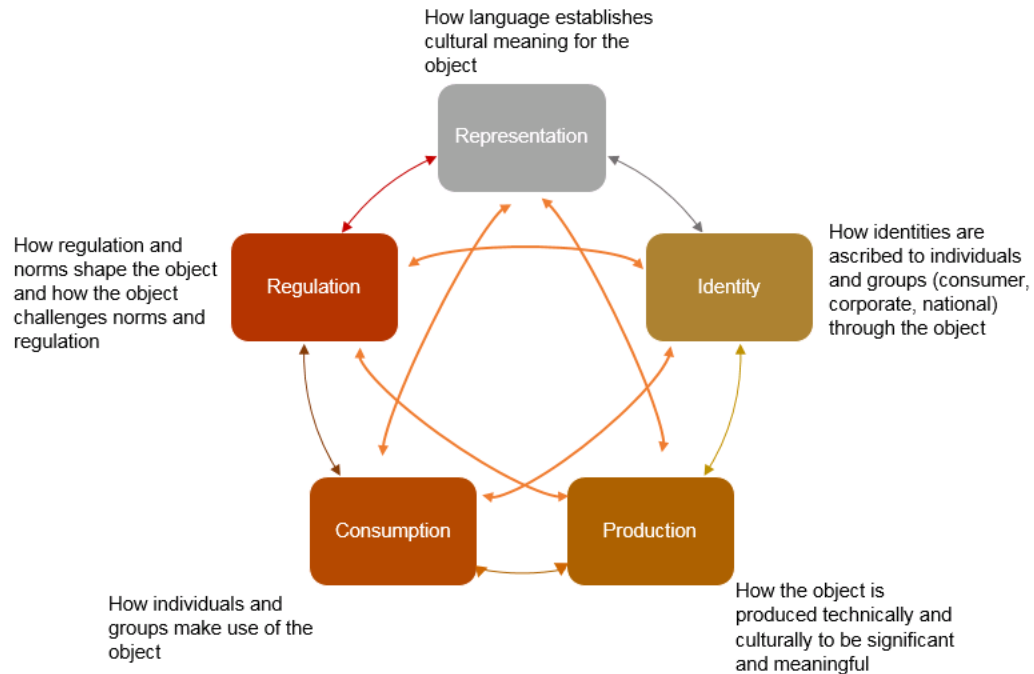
How language establishes cultural meaning for the object

Representation

How regulation and norms shape the object and how the object challenges norms and regulation

Regulation

Identity

How identities are ascribed to individuals and groups (consumer, corporate, national) through the object

Consumption

Production

How individuals and groups make use of the object

How the object is produced technically and culturally to be significant and meaningful